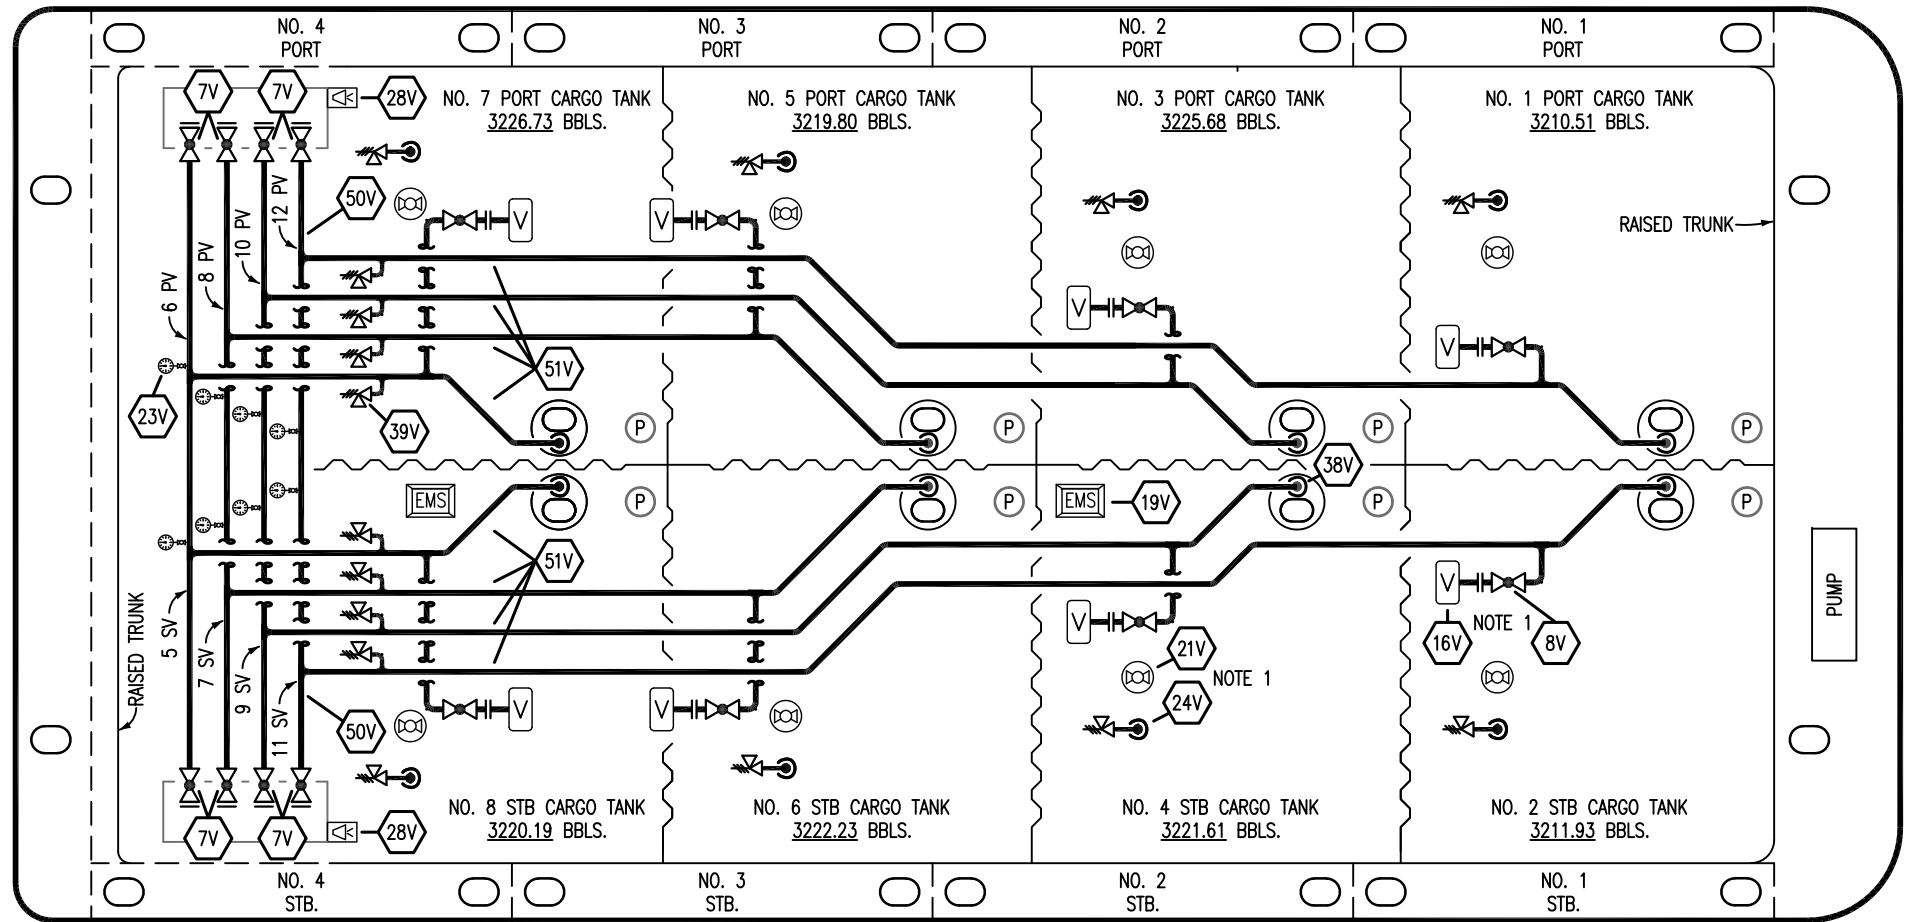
NO. 4
PORT

NO. 3
PORT

NO. 2
PORT

NO. 1
PORT

7V 7V 28V

NO. 7 PORT CARGO TANK
3226.73 BBLS.

NO. 5 PORT CARGO TANK
3219.80 BBLS.

NO. 3 PORT CARGO TANK
3225.68 BBLS.

NO. 1 PORT CARGO TANK
3210.51 BBLS.

12 PV
10 PV
8 PV
6 PV

50V

V

V

V

V

RAISED TRUNK

51V

23V

39V

P

P

P

P

38V

EMS

EMS

19V

P

P

P

P

51V

PUMP

5 SV
7 SV
9 SV
11 SV

RAISED TRUNK

V

V

16V

NOTE 1

8V

V

21V

NOTE 1

24V

50V

V

V

7V 7V 28V

NO. 8 STB CARGO TANK
3220.19 BBLS.

NO. 6 STB CARGO TANK
3222.23 BBLS.

NO. 4 STB CARGO TANK
3221.61 BBLS.

NO. 2 STB CARGO TANK
3211.93 BBLS.

NO. 4
STB.

NO. 3
STB.

NO. 2
STB.

NO. 1
STB.